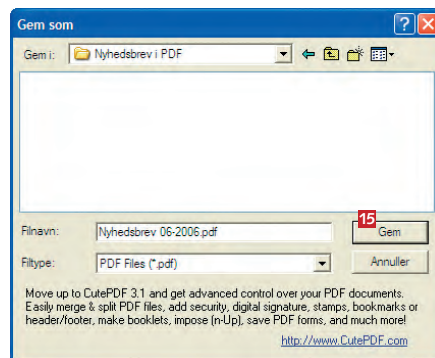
Gem som

Gem i: Nyhedsbrev i PDF

Filnavn: Nyhedsbrev 06-2006.pdf

15

Gem

Filtype: PDF Files (*.pdf)

Annuller

Move up to CutePDF 3.1 and get advanced control over your PDF documents. Easily merge & split PDF files, add security, digital signature, stamps, bookmarks or header/footer, make booklets, impose (n-Up), save PDF forms, and much more!

http://www.CutePDF.com